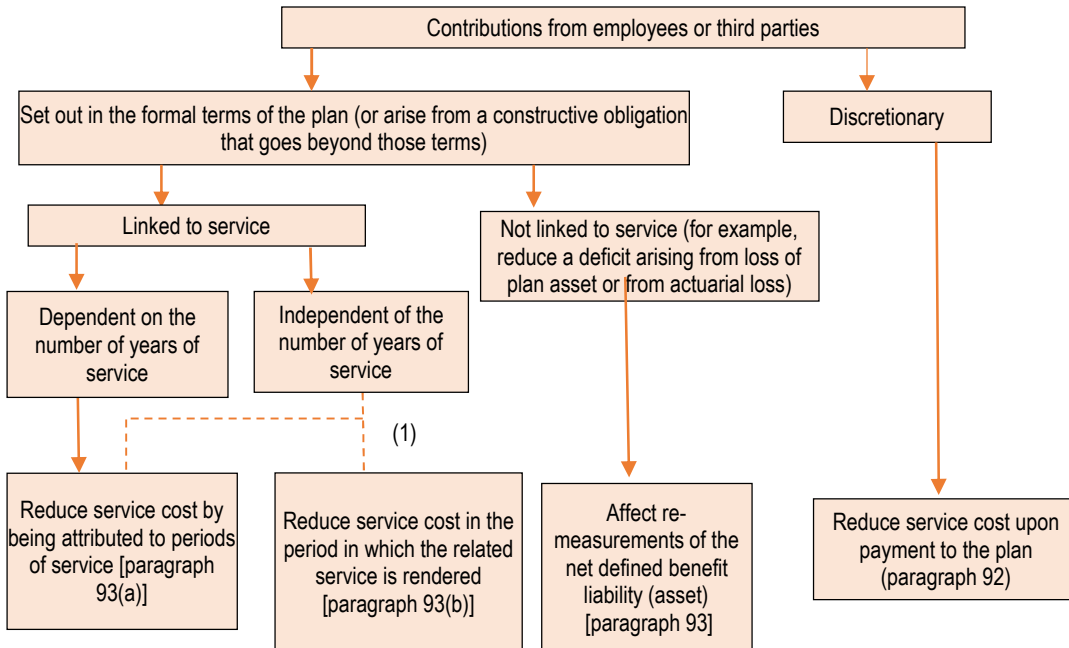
Contributions from employees or third parties

Set out in the formal terms of the plan (or arise from a constructive obligation that goes beyond those terms)

Discretionary

Linked to service

Not linked to service (for example, reduce a deficit arising from loss of plan asset or from actuarial loss)

Dependent on the number of years of service

Independent of the number of years of service

(1)

Reduce service cost by being attributed to periods of service [paragraph 93(a)]

Reduce service cost in the period in which the related service is rendered [paragraph 93(b)]

Affect re-measurements of the net defined benefit liability (asset) [paragraph 93]

Reduce service cost upon payment to the plan (paragraph 92)